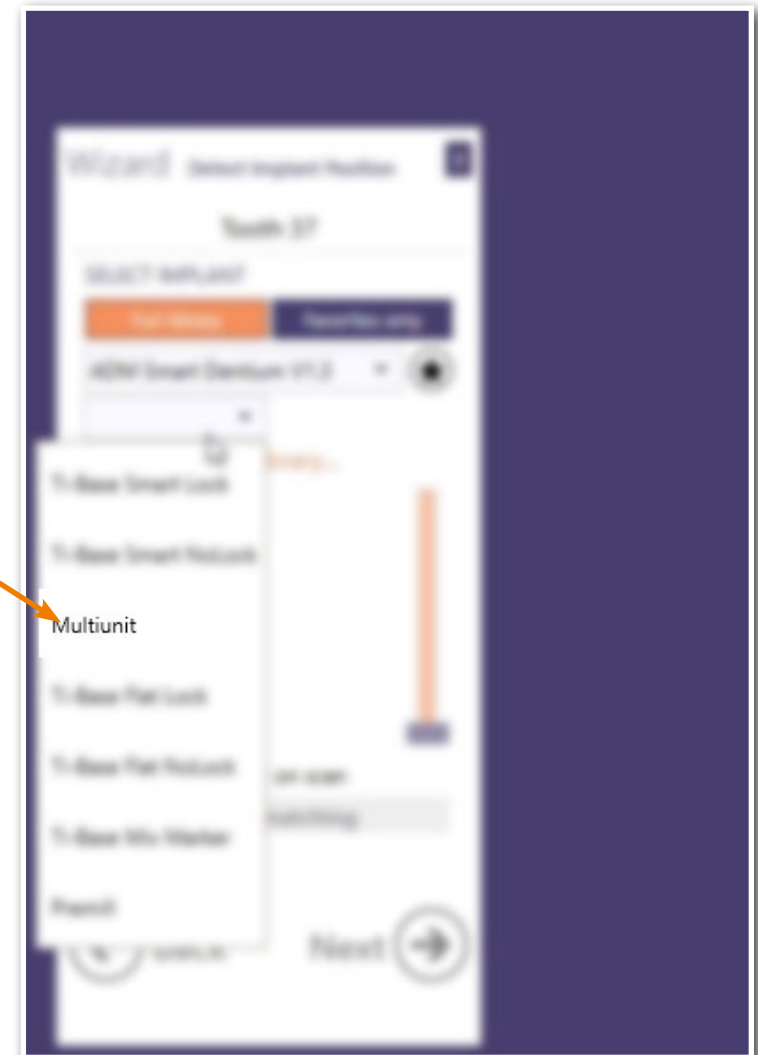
Wizard Select Implant Position

Tooth 37

SELECT IMPLANT

Full library

Favorites only

ADIN Smart Dentium V1.2

Ti-Base Smart Lock

Ti-Base Smart NoLock

Multiunit

Ti-Base Flat Lock

Ti-Base Flat NoLock

Ti-Base Mis Marker

Premill

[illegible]

on scan

matching

Back

Next